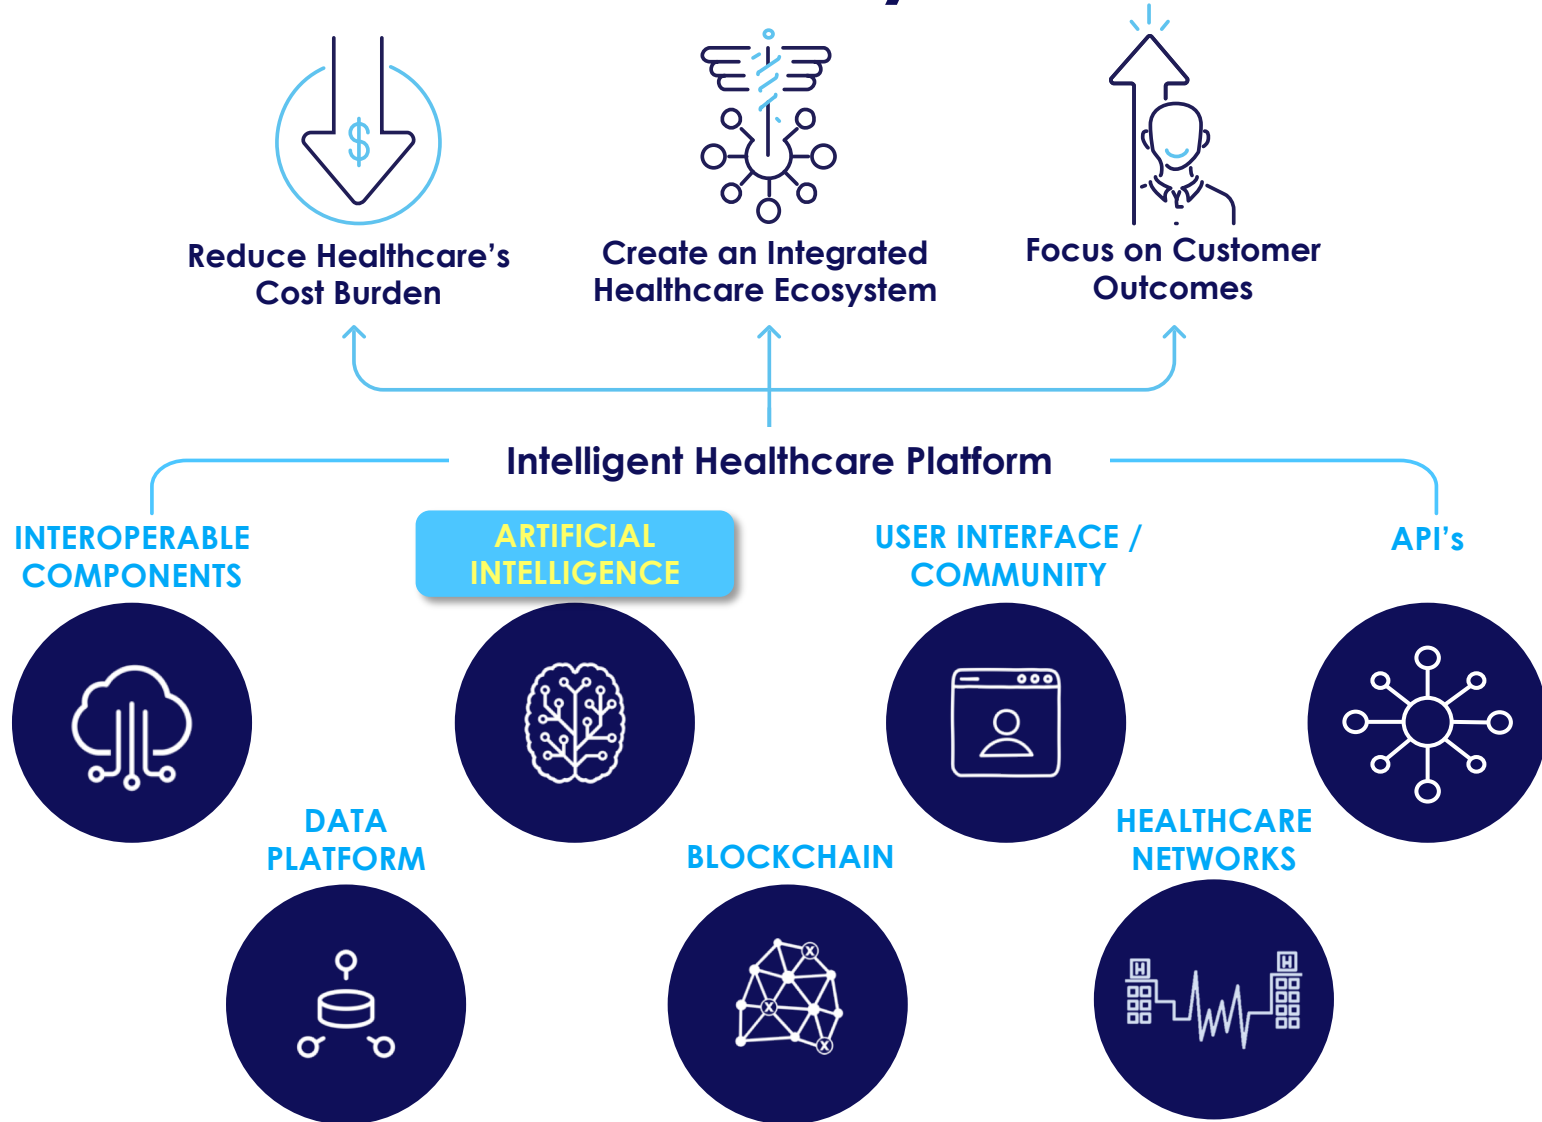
Reduce Healthcare's Cost Burden

Create an Integrated Healthcare Ecosystem

Focus on Customer Outcomes

Intelligent Healthcare Platform

INTEROPERABLE COMPONENTS

ARTIFICIAL INTELLIGENCE

USER INTERFACE / COMMUNITY

API's

DATA PLATFORM

BLOCKCHAIN

HEALTHCARE NETWORKS